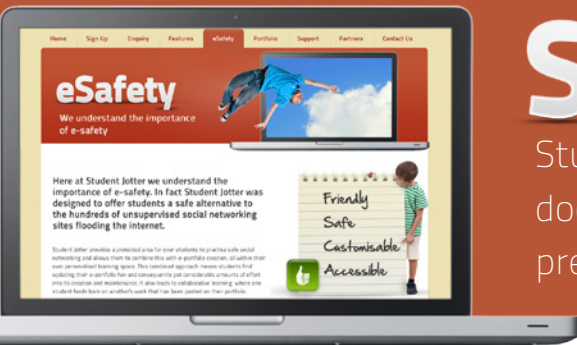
Home Sign Up Enquiry Features eSafety Portfolio Support Partners Contact Us

eSafety

We understand the importance of e-safety

Here at Student Jotter we understand the importance of e-safety. In fact Student Jotter was designed to offer students a safe alternative to the hundreds of unsupervised social networking sites flooding the internet.

Student Jotter provides a protected area for your students to practice safe social networking and allows them to combine this with e-portfolio creation, all within their own personalised learning space. This combined approach means students find updating their e-portfolio fun and consequently put considerable amounts of effort into its creation and maintenance. It also leads to collaborative learning where one student feeds back on another's work that has been posted on their portfolio.

Friendly
Safe
Customisable
Accessible

S
Stu
do
pre